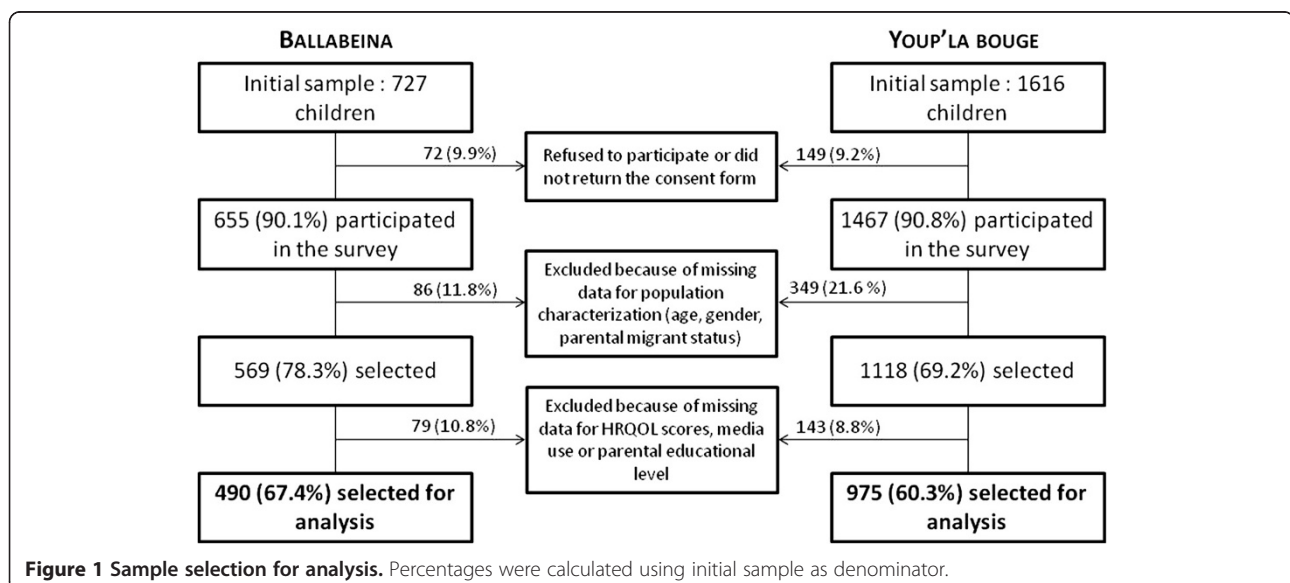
BALLABEINA

YOUP'LA BOUGE

Initial sample : 727 children

Initial sample : 1616 children

72 (9.9%)

Refused to participate or did not return the consent form

149 (9.2%)

655 (90.1%) participated in the survey

1467 (90.8%) participated in the survey

86 (11.8%)

Excluded because of missing data for population characterization (age, gender, parental migrant status)

349 (21.6 %)

569 (78.3%) selected

1118 (69.2%) selected

79 (10.8%)

Excluded because of missing data for HRQOL scores, media use or parental educational level

143 (8.8%)

**490 (67.4%) selected for analysis**

**975 (60.3%) selected for analysis**

**Figure 1 Sample selection for analysis.** Percentages were calculated using initial sample as denominator.